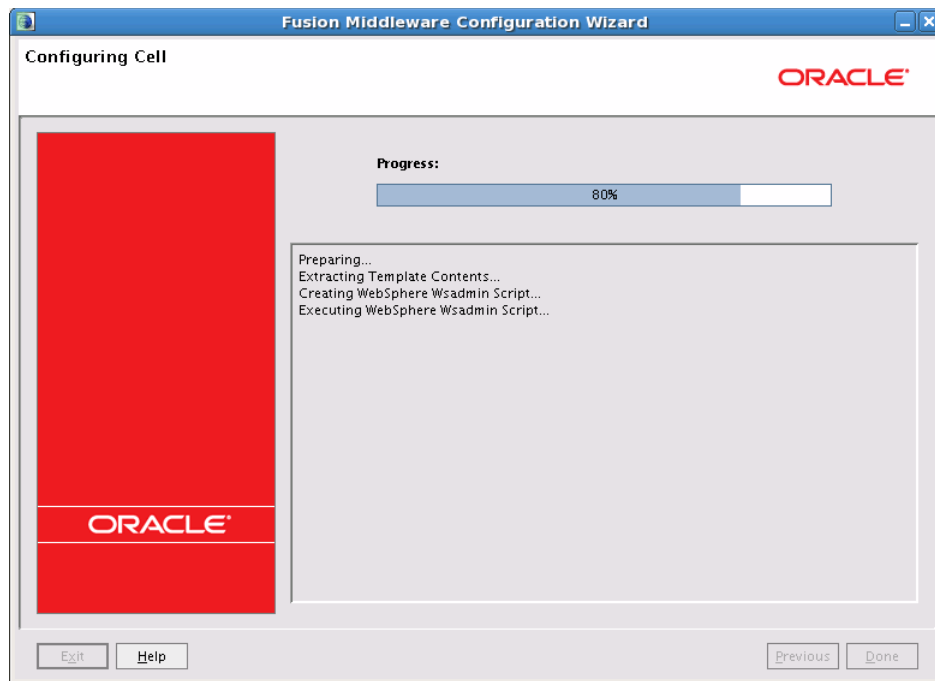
Fusion Middleware Configuration Wizard

Configuring Cell

ORACLE

Progress:

80%

Preparing...
Extracting Template Contents...
Creating WebSphere Wsadmin Script...
Executing WebSphere Wsadmin Script...

ORACLE

Exit Help

Previous Done